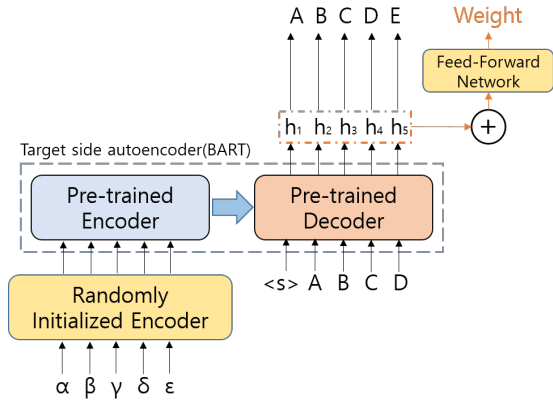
A B C D E

Weight

Feed-Forward Network

$h_1$ $h_2$ $h_3$ $h_4$ $h_5$

$+$

Target side autoencoder(BART)

Pre-trained Encoder

Pre-trained Decoder

<s> A B C D

Randomly Initialized Encoder

α β γ δ ε